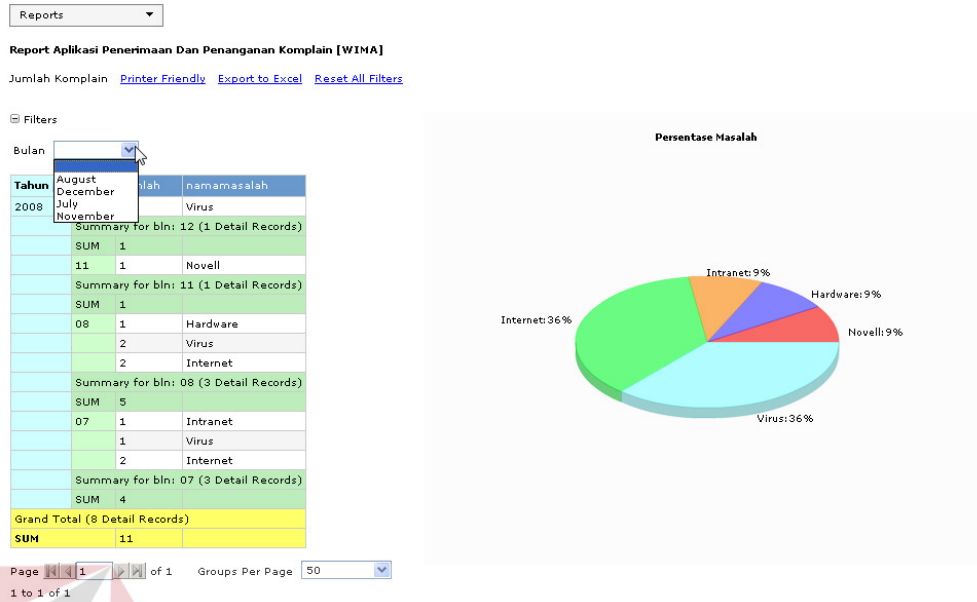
Reports

Report Aplikasi Penerimaan Dan Penanganan Komplain [WIMA]

Jumlah Komplain Printer Friendly Export to Excel Reset All Filters

Filters

Bulan

August
December
July
November

| Tahun | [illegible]nlah | namamasalah |
|---|---|---|
| 2008 | | Virus |
| | Summary for bln: 12 (1 Detail Records) | |
| | SUM 1 | |
| | 11 1 | Novell |
| | Summary for bln: 11 (1 Detail Records) | |
| | SUM 1 | |
| | 08 1 | Hardware |
| | 2 | Virus |
| | 2 | Internet |
| | Summary for bln: 08 (3 Detail Records) | |
| | SUM 5 | |
| | 07 1 | Intranet |
| | 1 | Virus |
| | 2 | Internet |
| | Summary for bln: 07 (3 Detail Records) | |
| | SUM 4 | |
| Grand Total (8 Detail Records) | | |
| SUM | 11 | |

Page 1 of 1 Groups Per Page 50

1 to 1 of 1

Persentase Masalah

Intranet: 9%
Hardware: 9%
Internet: 36%
Novell: 9%
Virus: 36%